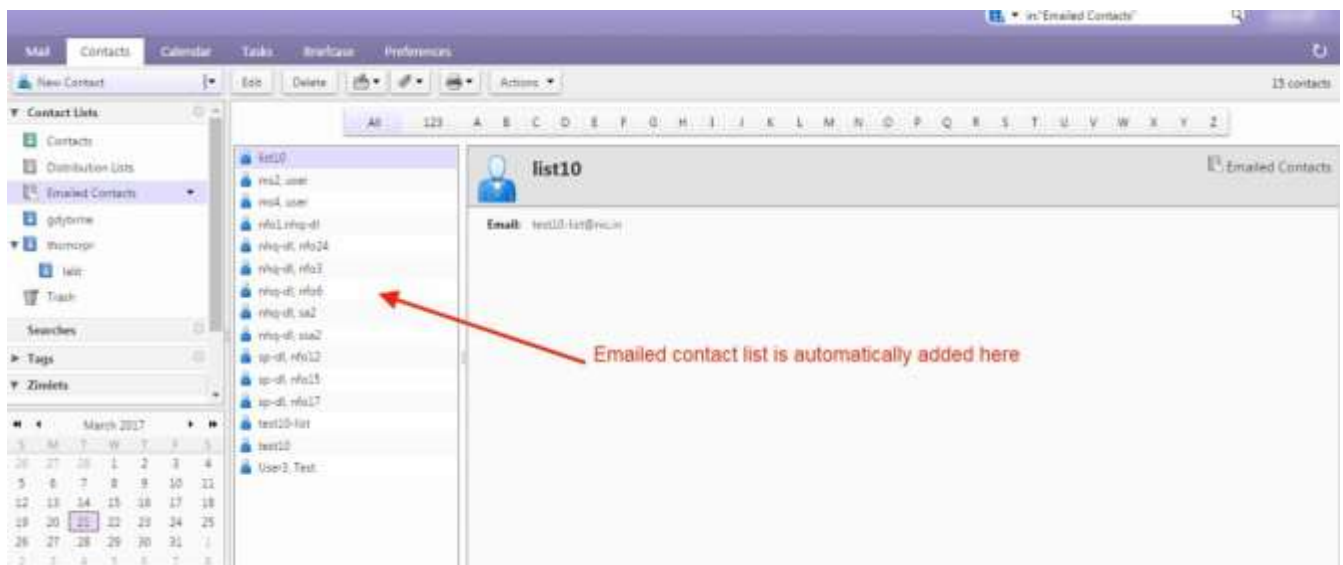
in:"Emailed Contacts"

Mail Contacts Calendar Tasks Briefcase Preferences

New Contact

Edit Delete Actions

15 contacts

Contact Lists

Contacts

Distribution Lists

Emailed Contacts

gdyborne

thomorpr

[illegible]

Trash

Searches

Tags

Zimlets

March 2017

| S | M | T | W | T | F | S |
|---|---|---|---|---|---|---|
| 26 | 27 | 28 | 1 | 2 | 3 | 4 |
| 5 | 6 | 7 | 8 | 9 | 10 | 11 |
| 12 | 13 | 14 | 15 | 16 | 17 | 18 |
| 19 | 20 | 21 | 22 | 23 | 24 | 25 |
| 26 | 27 | 28 | 29 | 30 | 31 | 1 |
| 2 | 3 | 4 | 5 | 6 | 7 | 8 |

All 123 A B C D E F G H I J K L M N O P Q R S T U V W X Y Z

list10

ms2, user

ms4, user

nfo1,nhq-dl

nhq-dl, nfo24

nhq-dl, nfo3

nhq-dl, nfo6

nhq-dl, sa2

nhq-dl, ssa2

sp-dl, nfo12

sp-dl, nfo15

sp-dl, nfo17

test10-list

test10

User3, Test

list10

Emailed Contacts

Email: test10-list@nic.in

Emailed contact list is automatically added here